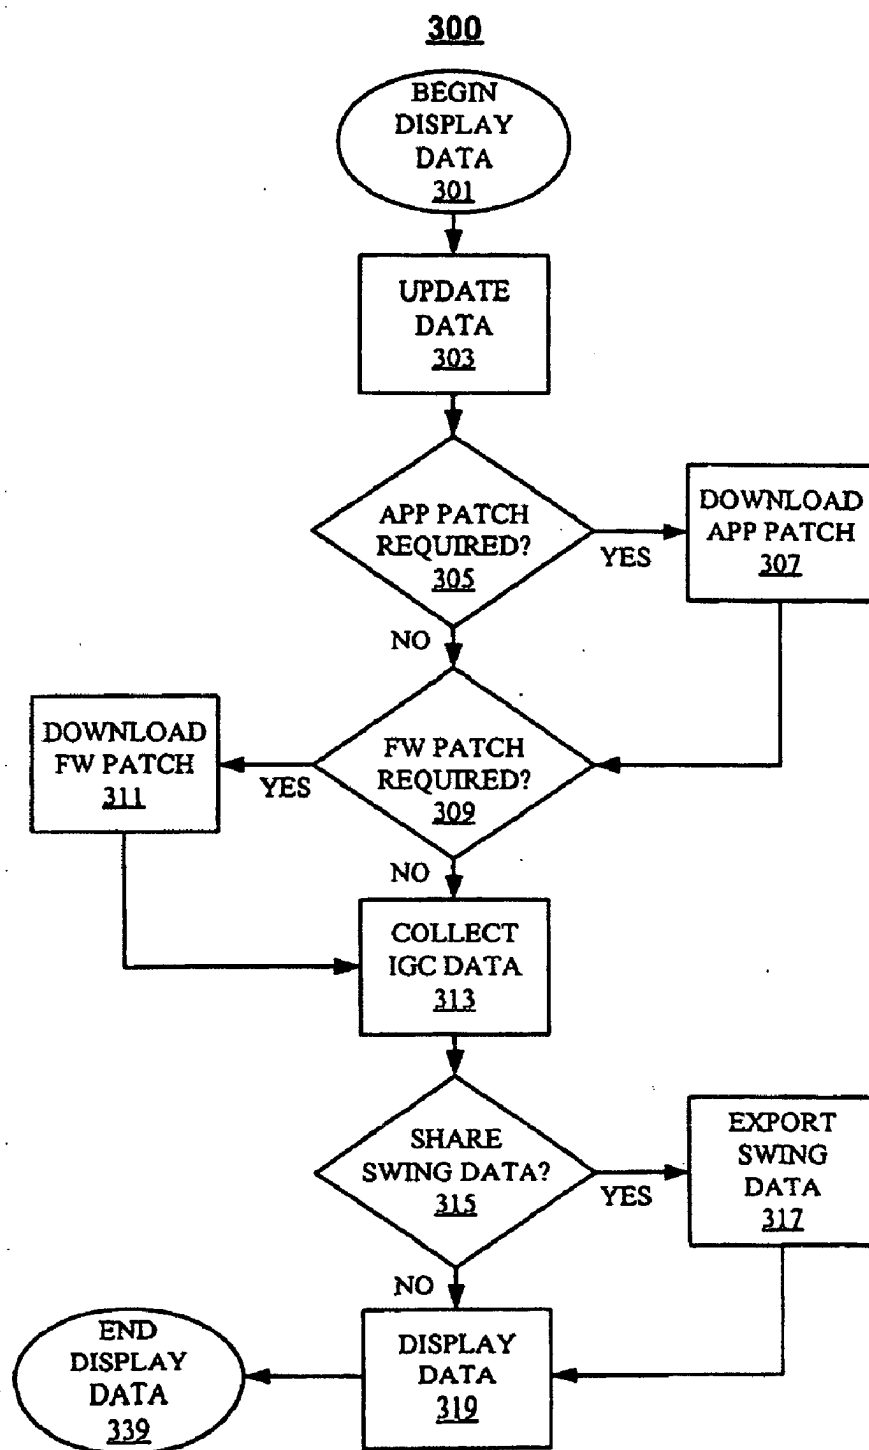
300

BEGIN DISPLAY DATA 301

UPDATE DATA 303

APP PATCH REQUIRED? 305

YES

DOWNLOAD APP PATCH 307

NO

DOWNLOAD FW PATCH 311

YES

FW PATCH REQUIRED? 309

NO

COLLECT IGC DATA 313

SHARE SWING DATA? 315

YES

EXPORT SWING DATA 317

NO

END DISPLAY DATA 339

DISPLAY DATA 319